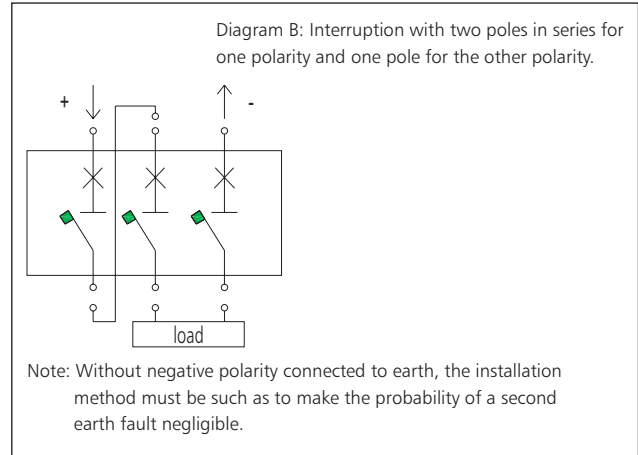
Diagram B: Interruption with two poles in series for one polarity and one pole for the other polarity.

+

-

load

Note: Without negative polarity connected to earth, the installation method must be such as to make the probability of a second earth fault negligible.